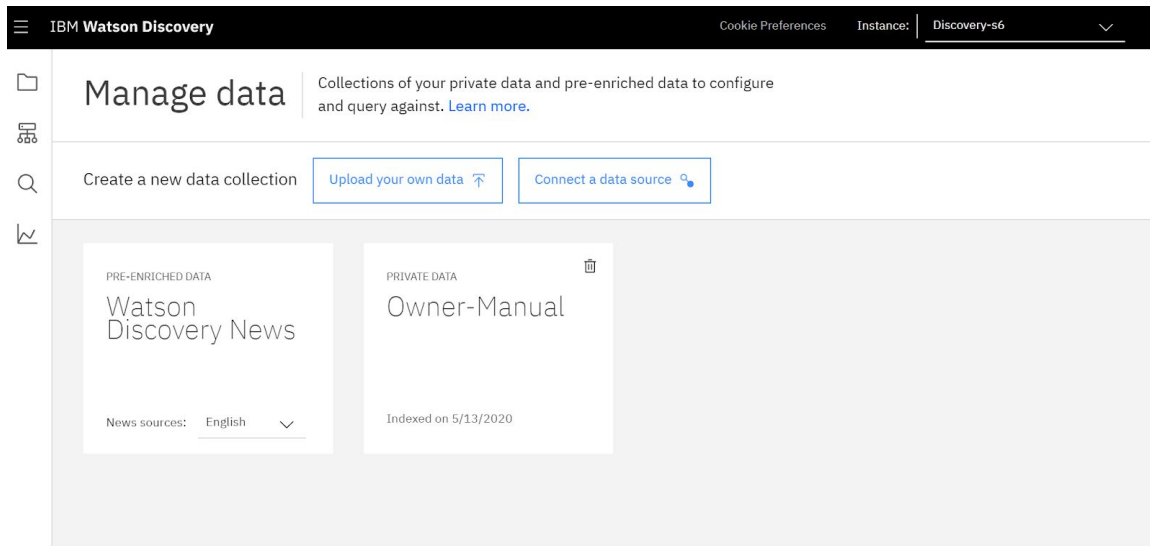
IBM Watson Discovery

Cookie Preferences

Instance: Discovery-s6

Manage data

Collections of your private data and pre-enriched data to configure and query against. Learn more.

Create a new data collection

Upload your own data

Connect a data source

PRE-ENRICHED DATA

Watson Discovery News

News sources: English

PRIVATE DATA

Owner-Manual

Indexed on 5/13/2020